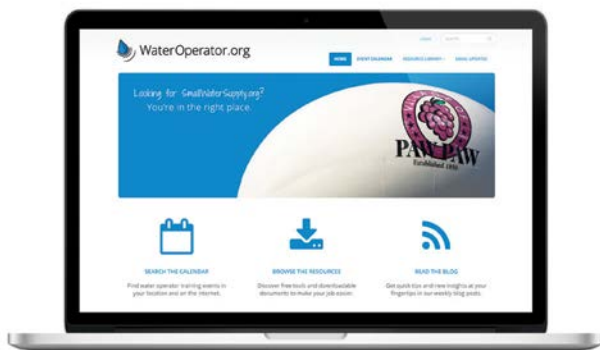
WaterOperator.org

Login | Search

HOME EVENT CALENDAR RESOURCE LIBRARY EMAIL UPDATES

Looking for SmallWaterSupply.org? You're in the right place.

PAW PAW Established 1856

SEARCH THE CALENDAR
Find water operator training events in your location and on the internet.

BROWSE THE RESOURCES
Discover free tools and downloadable documents to make your job easier.

READ THE BLOG
Get quick tips and new insights at your fingertips in our weekly blog posts.